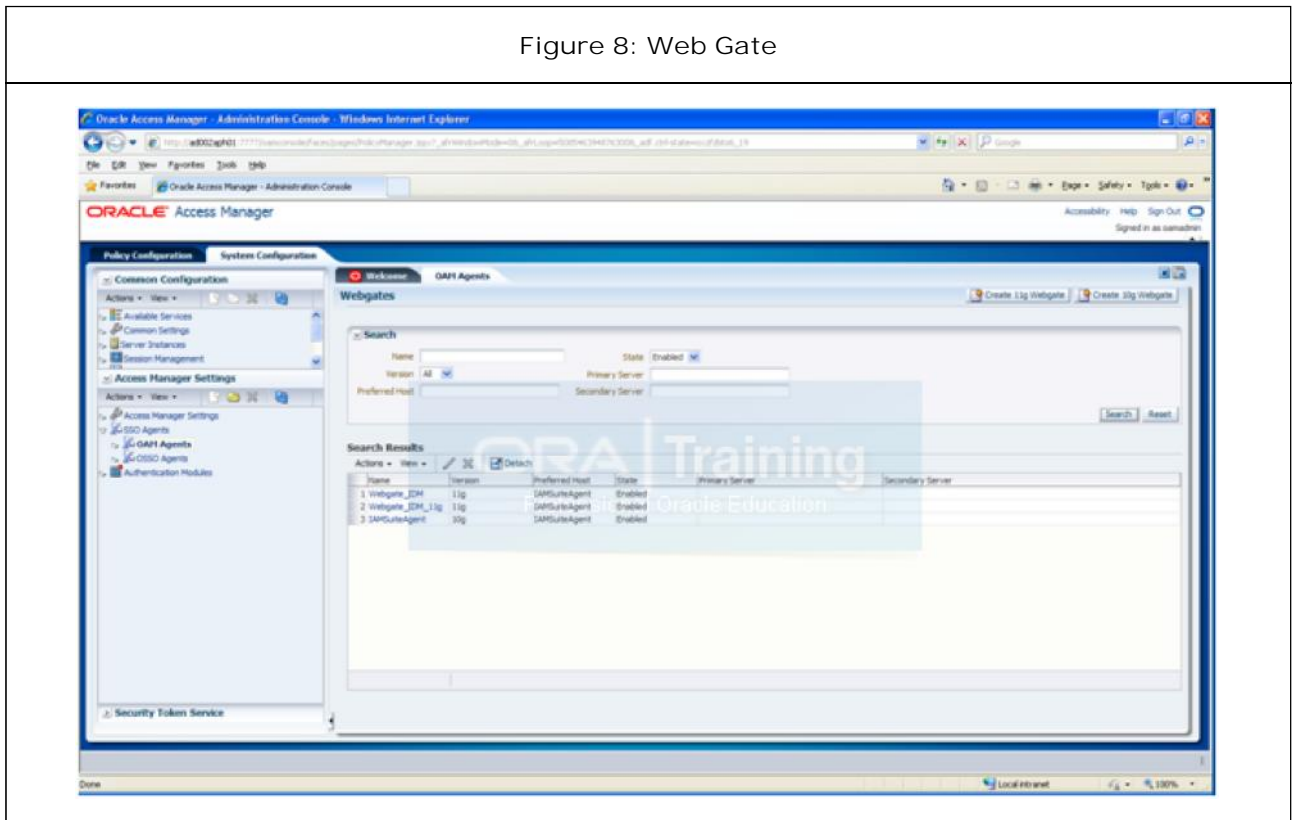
Figure 8: Web Gate

Oracle Access Manager - Administration Console - Windows Internet Explorer

http://ad002aph01:7777/oamconsole/faces/pages/PolicyManager.jspx?_afrWindowMode=0&_afrLoop=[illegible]

Google

File Edit View Favorites Tools Help

Favorites Oracle Access Manager - Administration Console

Page Safety Tools

ORACLE Access Manager

Accessibility Help Sign Out

Signed in as oamadmin

Policy Configuration System Configuration

Common Configuration

Actions View

Available Services

Common Settings

Server Instances

Session Management

Access Manager Settings

Actions View

Access Manager Settings

SSO Agents

OAM Agents

OSSO Agents

Authentication Modules

Security Token Service

Welcome OAM Agents

Webgates

Create 11g Webgate Create 10g Webgate

Search

Name

State Enabled

Version All

Primary Server

Preferred Host

Secondary Server

Search Reset

Search Results

Actions View Detach

| | Name | Version | Preferred Host | State | Primary Server | Secondary Server |
|---|---|---|---|---|---|---|
| 1 | Webgate_IDM | 11g | IAMSuiteAgent | Enabled | | |
| 2 | Webgate_IDM_11g | 11g | IAMSuiteAgent | Enabled | | |
| 3 | IAMSuiteAgent | 10g | IAMSuiteAgent | Enabled | | |

ORA Training

For Oracle Education

Done

Local intranet

100%